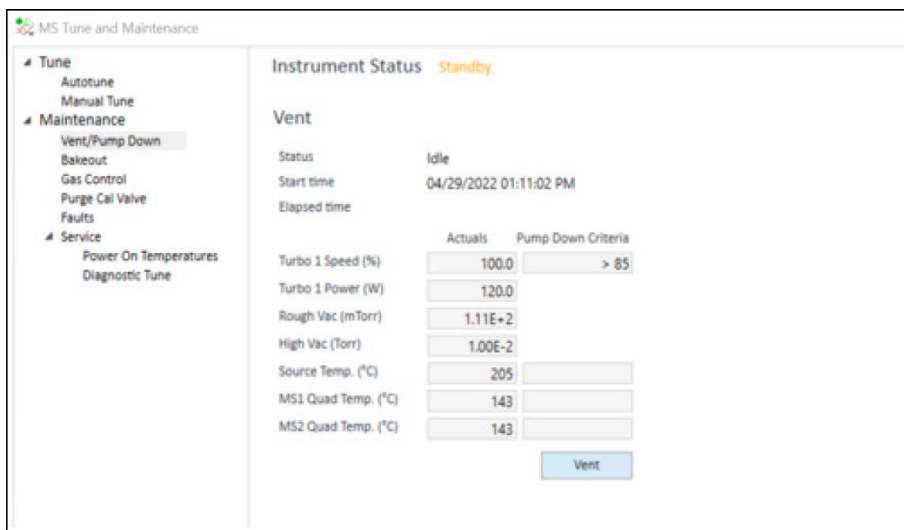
MS Tune and Maintenance

Tune
Autotune
Manual Tune
Maintenance
Vent/Pump Down
Bakeout
Gas Control
Purge Cal Valve
Faults
Service
Power On Temperatures
Diagnostic Tune

Instrument Status Standby

Vent

Status Idle
Start time 04/29/2022 01:11:02 PM
Elapsed time

| | Actuals | Pump Down Criteria |
|---|---|---|
| Turbo 1 Speed (%) | 100.0 | > 85 |
| Turbo 1 Power (W) | 120.0 | |
| Rough Vac (mTorr) | 1.11E+2 | |
| High Vac (Torr) | 1.00E-2 | |
| Source Temp. (°C) | 205 | |
| MS1 Quad Temp. (°C) | 143 | |
| MS2 Quad Temp. (°C) | 143 | |

Vent